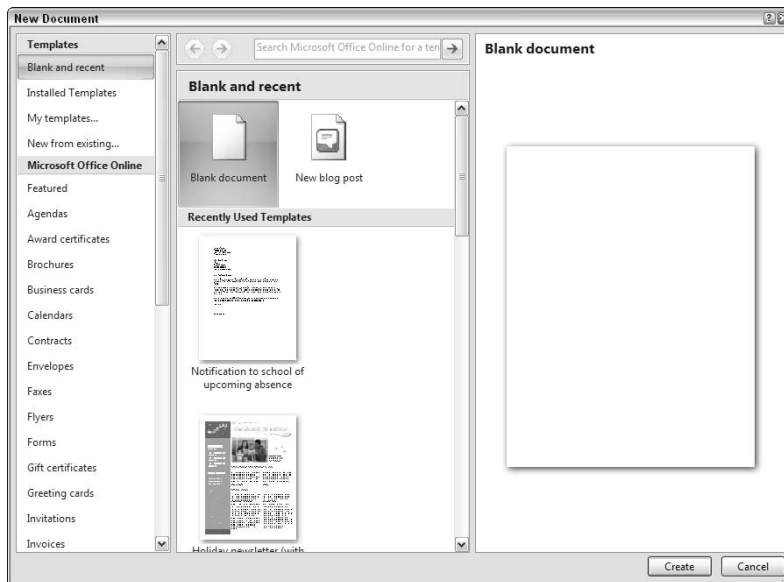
New Document

Templates
Blank and recent
Installed Templates
My templates...
New from existing...
Microsoft Office Online
Featured
Agendas
Award certificates
Brochures
Business cards
Calendars
Contracts
Envelopes
Faxes
Flyers
Forms
Gift certificates
Greeting cards
Invitations
Invoices

Search Microsoft Office Online for a ten

Blank and recent

Blank document

New blog post

Recently Used Templates

Notification to school of upcoming absence

Holiday newsletter (with

Blank document

Create

Cancel